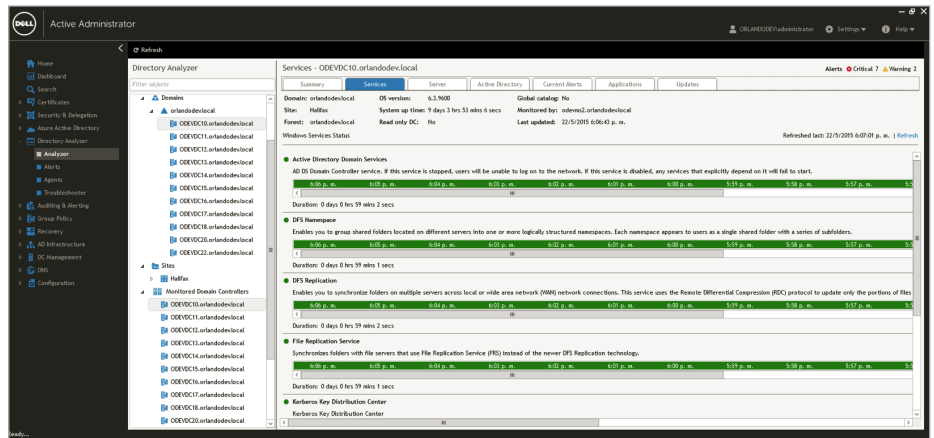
DELL Active Administrator

ORLANDODEV\administrator Settings ▾ Help ▾

Refresh

Home
Dashboard
Search
Certificates
Security & Delegation
Azure Active Directory
Directory Analyzer
Analyzer
Alerts
Agents
Troubleshooter
Auditing & Alerting
Group Policy
Recovery
AD Infrastructure
DC Management
DNS
Configuration

Directory Analyzer

Filter objects

Domains
orlandodev.local
ODEVDC10.orlandodev.local
ODEVDC11.orlandodev.local
ODEVDC12.orlandodev.local
ODEVDC13.orlandodev.local
ODEVDC14.orlandodev.local
ODEVDC15.orlandodev.local
ODEVDC16.orlandodev.local
ODEVDC17.orlandodev.local
ODEVDC18.orlandodev.local
ODEVDC20.orlandodev.local
ODEVDC22.orlandodev.local
Sites
Halifax
Monitored Domain Controllers
ODEVDC10.orlandodev.local
ODEVDC11.orlandodev.local
ODEVDC12.orlandodev.local
ODEVDC13.orlandodev.local
ODEVDC14.orlandodev.local
ODEVDC15.orlandodev.local
ODEVDC16.orlandodev.local
ODEVDC17.orlandodev.local
ODEVDC18.orlandodev.local
ODEVDC20.orlandodev.local

Services - ODEVDC10.orlandodev.local

Alerts Critical 7 Warning 2

| Summary | Services | Server | Active Directory | Current Alerts | Applications | Updates |

Domain: orlandodev.local OS version: 6.3.9600 Global catalog: No
Site: Halifax System up time: 9 days 3 hrs 53 mins 6 secs Monitored by: odevms2.orlandodev.local
Forest: orlandodev.local Read only DC: No Last updated: 22/5/2015 6:06:43 p. m.

Windows Services Status

Refreshed last: 22/5/2015 6:07:01 p. m. | Refresh

Active Directory Domain Services
AD DS Domain Controller service. If this service is stopped, users will be unable to log on to the network. If this service is disabled, any services that explicitly depend on it will fail to start.
6:06 p. m. 6:05 p. m. 6:04 p. m. 6:03 p. m. 6:02 p. m. 6:01 p. m. 6:00 p. m. 5:59 p. m. 5:58 p. m. 5:57 p. m.
Duration: 0 days 0 hrs 59 mins 2 secs

DFS Namespace
Enables you to group shared folders located on different servers into one or more logically structured namespaces. Each namespace appears to users as a single shared folder with a series of subfolders.
6:06 p. m. 6:05 p. m. 6:04 p. m. 6:03 p. m. 6:02 p. m. 6:01 p. m. 6:00 p. m. 5:59 p. m. 5:58 p. m. 5:57 p. m.
Duration: 0 days 0 hrs 59 mins 1 secs

DFS Replication
Enables you to synchronize folders on multiple servers across local or wide area network (WAN) network connections. This service uses the Remote Differential Compression (RDC) protocol to update only the portions of files
6:06 p. m. 6:05 p. m. 6:04 p. m. 6:03 p. m. 6:02 p. m. 6:01 p. m. 6:00 p. m. 5:59 p. m. 5:58 p. m. 5:57 p. m.
Duration: 0 days 0 hrs 59 mins 2 secs

File Replication Service
Synchronizes folders with file servers that use File Replication Service (FRS) instead of the newer DFS Replication technology.
6:06 p. m. 6:05 p. m. 6:04 p. m. 6:03 p. m. 6:02 p. m. 6:01 p. m. 6:00 p. m. 5:59 p. m. 5:58 p. m. 5:57 p. m.
Duration: 0 days 0 hrs 59 mins 1 secs

Kerberos Key Distribution Center
Kerberos Key Distribution Center

Ready...